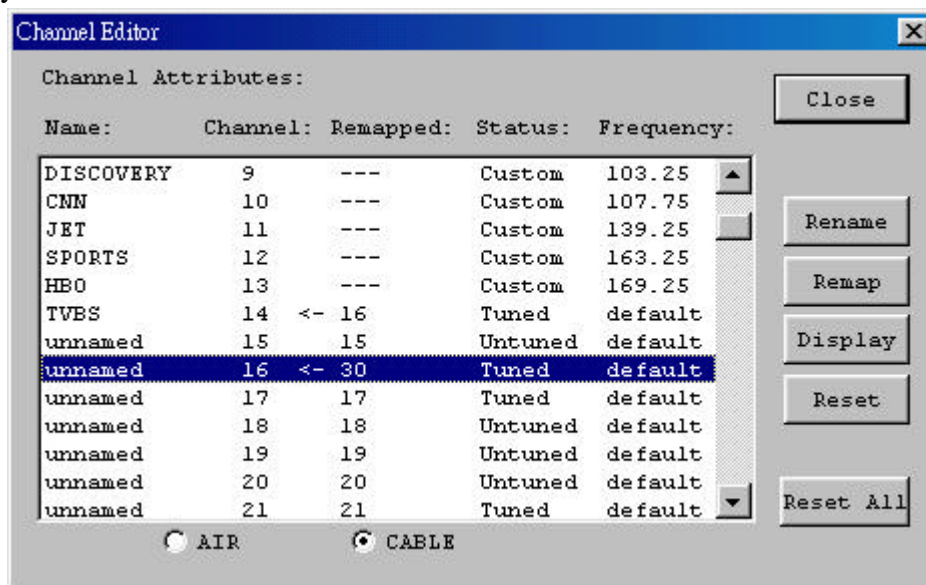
Channel Editor

Channel Attributes:

Close

| Name: | Channel: | Remapped: | Status: | Frequency: |
|---|---|---|---|---|
| DISCOVERY | 9 | --- | Custom | 103.25 |
| CNN | 10 | --- | Custom | 107.75 |
| JET | 11 | --- | Custom | 139.25 |
| SPORTS | 12 | --- | Custom | 163.25 |
| HBO | 13 | --- | Custom | 169.25 |
| TVBS | 14 | <- 16 | Tuned | default |
| unnamed | 15 | 15 | Untuned | default |
| unnamed | 16 | <- 30 | Tuned | default |
| unnamed | 17 | 17 | Tuned | default |
| unnamed | 18 | 18 | Untuned | default |
| unnamed | 19 | 19 | Untuned | default |
| unnamed | 20 | 20 | Untuned | default |
| unnamed | 21 | 21 | Tuned | default |

Rename

Remap

Display

Reset

Reset All

AIR

CABLE